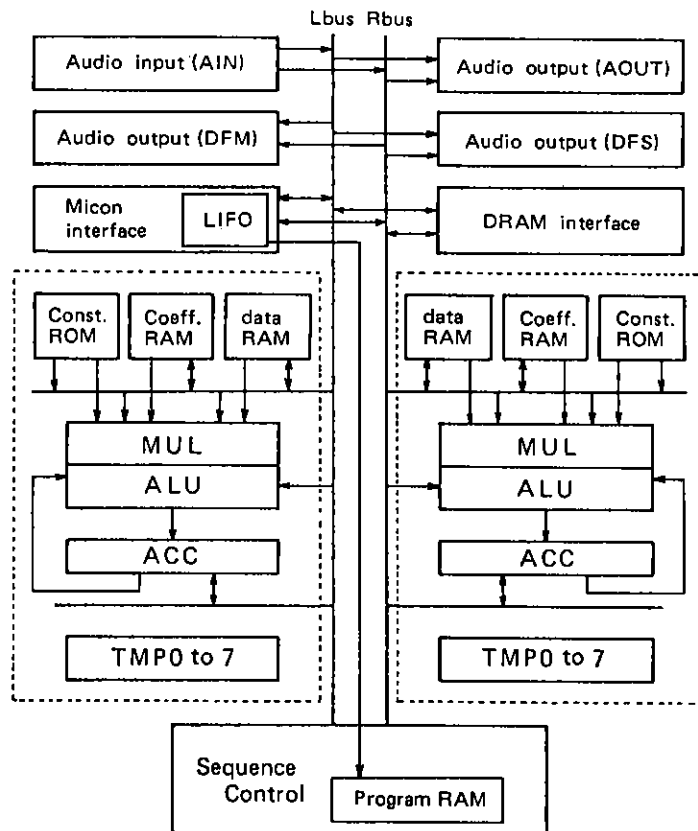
Lbus Rbus

Audio input (AIN)

Audio output (AOUT)

Audio output (DFM)

Audio output (DFS)

Micon interface

LIFO

DRAM interface

Const. ROM

Coeff. RAM

data RAM

data RAM

Coeff. RAM

Const. ROM

MUL

ALU

ACC

TMP0 to 7

MUL

ALU

ACC

TMP0 to 7

Sequence Control

Program RAM